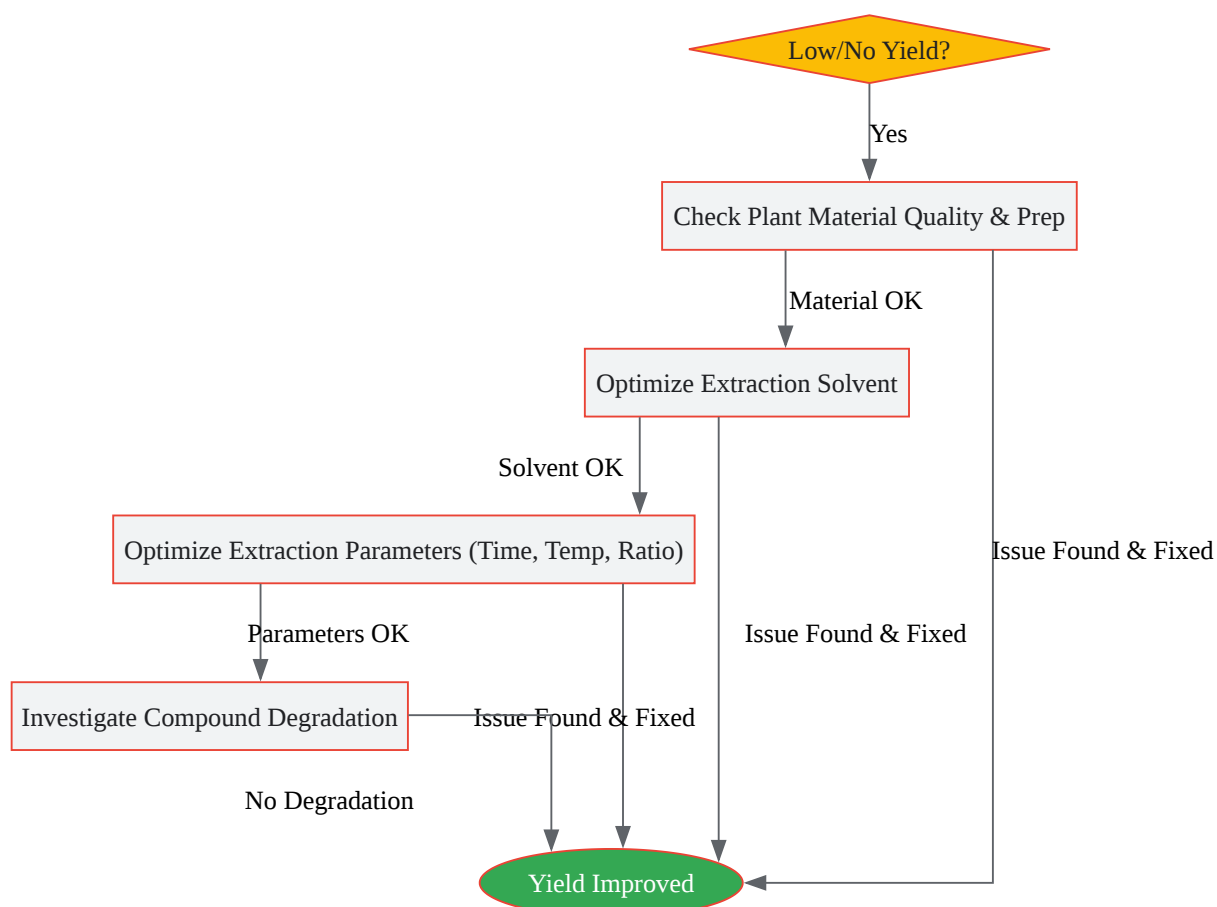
Low/No Yield?

Yes

Check Plant Material Quality & Prep

Material OK

Optimize Extraction Solvent

Solvent OK

Optimize Extraction Parameters (Time, Temp, Ratio)

Issue Found & Fixed

Parameters OK

Issue Found & Fixed

Investigate Compound Degradation

Issue Found & Fixed

No Degradation

Yield Improved